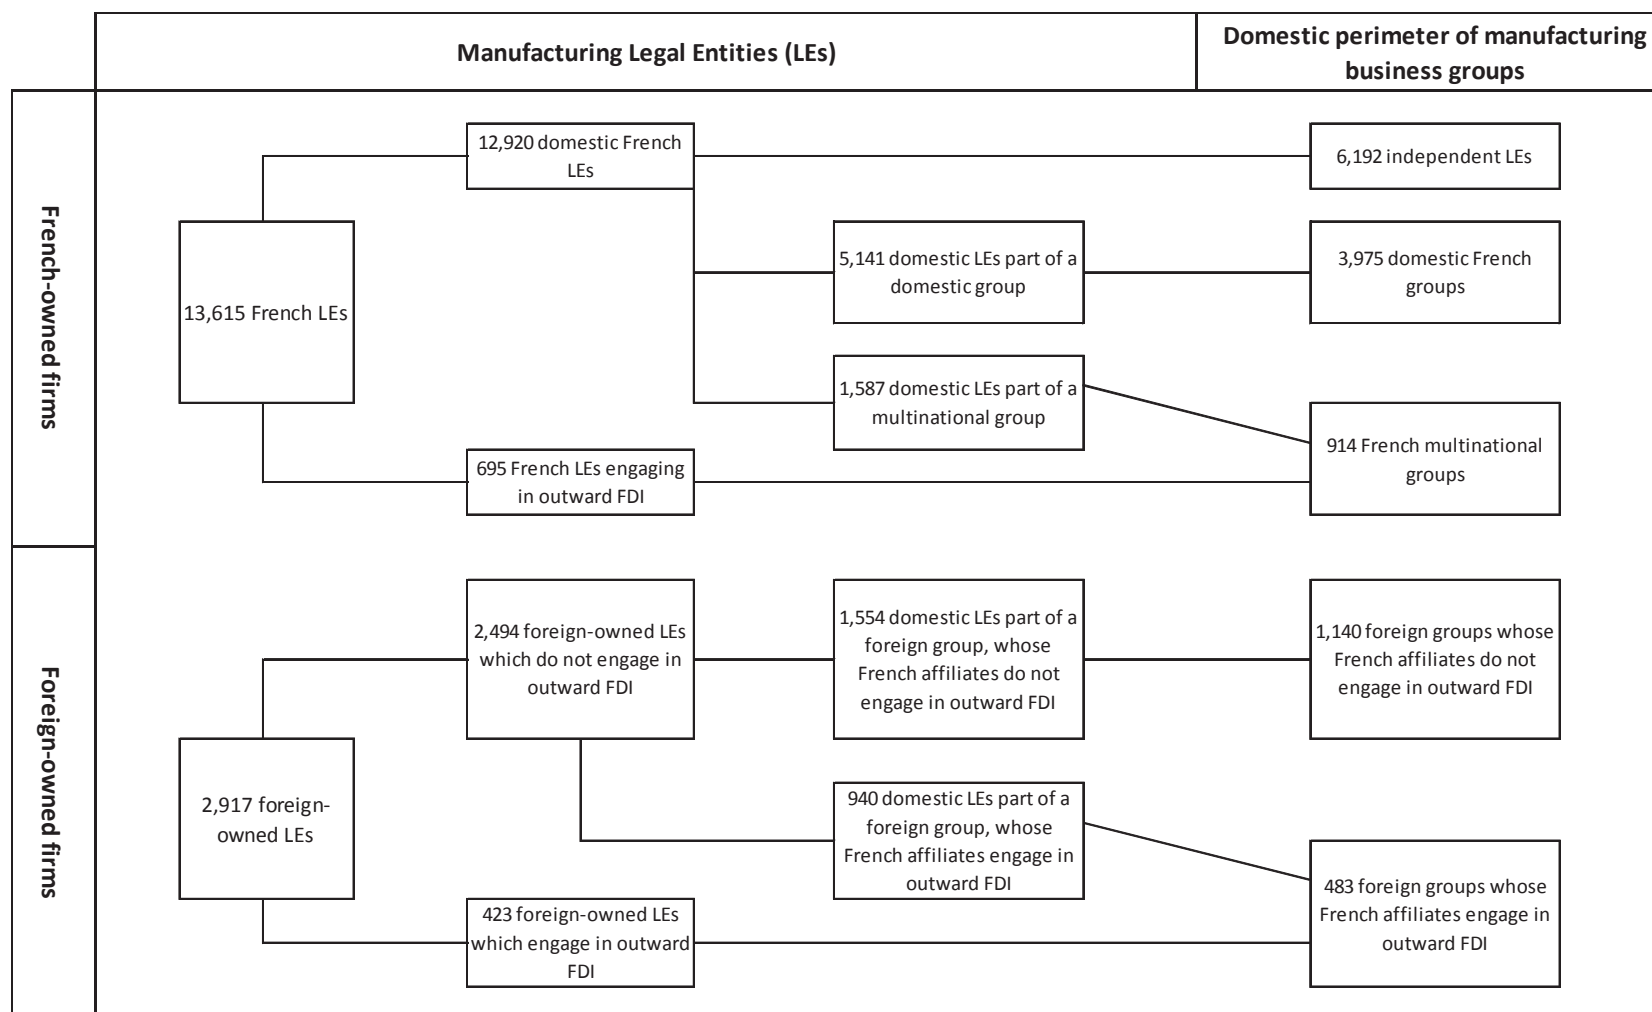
Manufacturing Legal Entities (LEs)

Domestic perimeter of manufacturing business groups

French-owned firms

13,615 French LEs

12,920 domestic French LEs

6,192 independent LEs

5,141 domestic LEs part of a domestic group

3,975 domestic French groups

1,587 domestic LEs part of a multinational group

914 French multinational groups

695 French LEs engaging in outward FDI

Foreign-owned firms

2,917 foreign-owned LEs

2,494 foreign-owned LEs which do not engage in outward FDI

1,554 domestic LEs part of a foreign group, whose French affiliates do not engage in outward FDI

1,140 foreign groups whose French affiliates do not engage in outward FDI

940 domestic LEs part of a foreign group, whose French affiliates engage in outward FDI

483 foreign groups whose French affiliates engage in outward FDI

423 foreign-owned LEs which engage in outward FDI